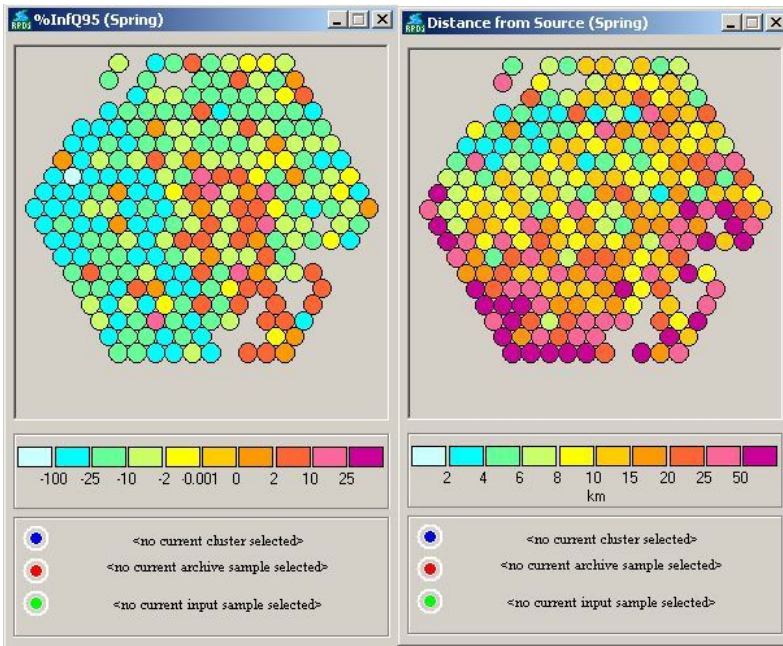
RPDS %InfQ95 (Spring)

-100 -25 -10 -2 -0.001 0 2 10 25

<no current cluster selected>

<no current archive sample selected>

<no current input sample selected>

RPDS Distance from Source (Spring)

2 4 6 8 10 15 20 25 50

km

<no current cluster selected>

<no current archive sample selected>

<no current input sample selected>